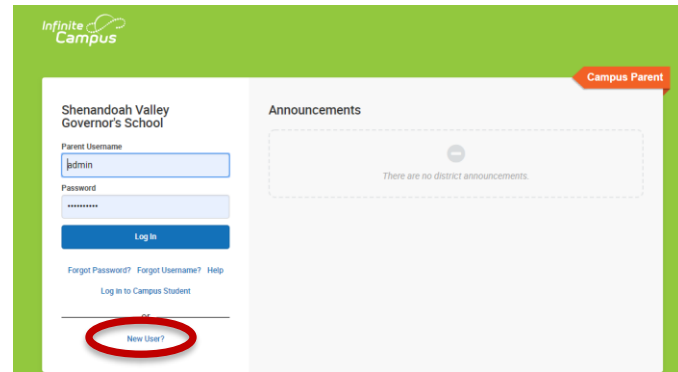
Infinite Campus

Campus Parent

Shenandoah Valley Governor's School

Parent Username

admin

Password

••••••••••

Log In

Forgot Password? Forgot Username? Help

Log in to Campus Student

or

New User?

Announcements

There are no district announcements.